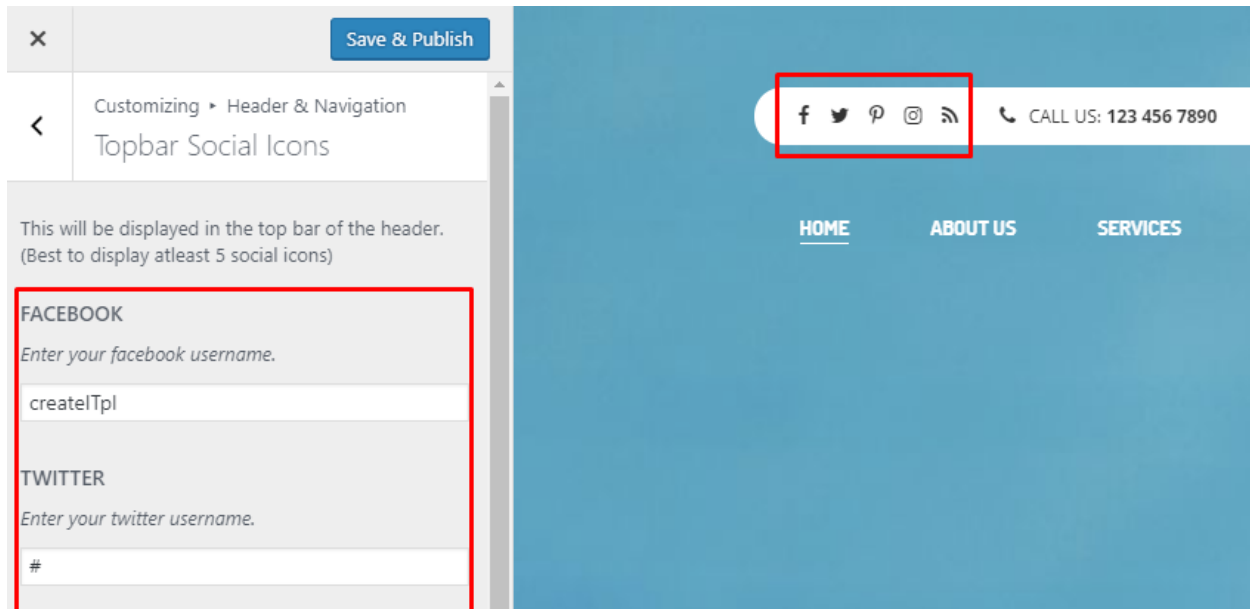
×

Save & Publish

Customizing ▸ Header & Navigation

Topbar Social Icons

This will be displayed in the top bar of the header. (Best to display atleast 5 social icons)

FACEBOOK

Enter your facebook username.

createITpl

TWITTER

Enter your twitter username.

#

CALL US: 123 456 7890

HOME

ABOUT US

SERVICES